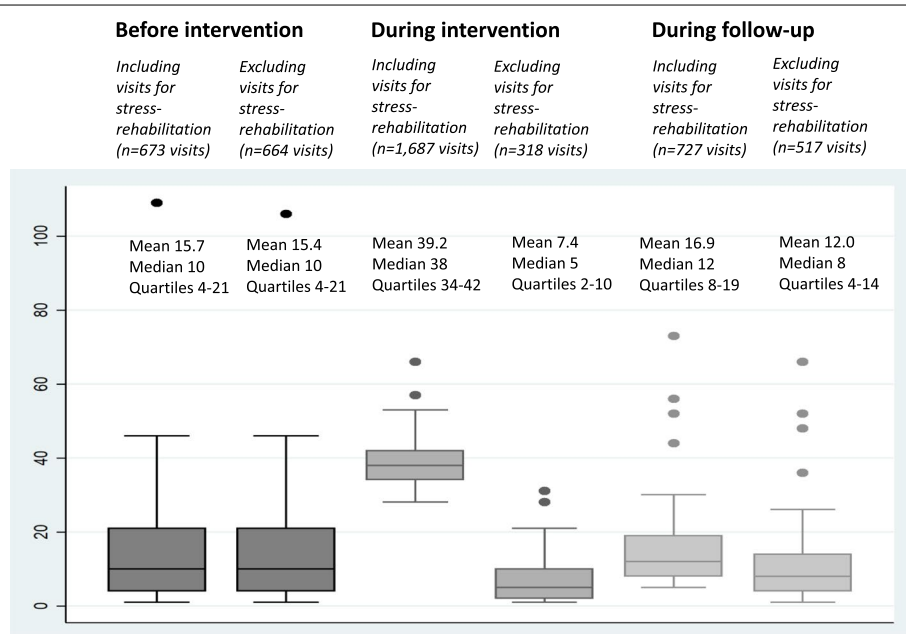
Before intervention

Including visits for stress-rehabilitation (n=673 visits)

Excluding visits for stress-rehabilitation (n=664 visits)

During intervention

Including visits for stress-rehabilitation (n=1,687 visits)

Excluding visits for stress-rehabilitation (n=318 visits)

During follow-up

Including visits for stress-rehabilitation (n=727 visits)

Excluding visits for stress-rehabilitation (n=517 visits)

Mean 15.7
Median 10
Quartiles 4-21

Mean 15.4
Median 10
Quartiles 4-21

Mean 39.2
Median 38
Quartiles 34-42

Mean 7.4
Median 5
Quartiles 2-10

Mean 16.9
Median 12
Quartiles 8-19

Mean 12.0
Median 8
Quartiles 4-14

100
80
60
40
20
0